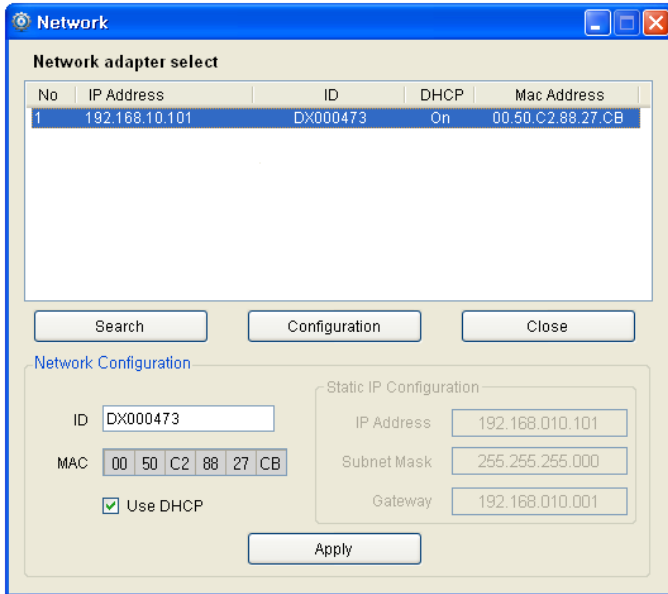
Network

Network adapter select

| No | IP Address | ID | DHCP | Mac Address |
|---|---|---|---|---|
| 1 | 192.168.10.101 | DX000473 | On | 00.50.C2.88.27.CB |

Search

Configuration

Close

Network Configuration

ID DX000473

MAC 00 50 C2 88 27 CB

Use DHCP

Static IP Configuration

IP Address 192.168.010.101

Subnet Mask 255.255.255.000

Gateway 192.168.010.001

Apply